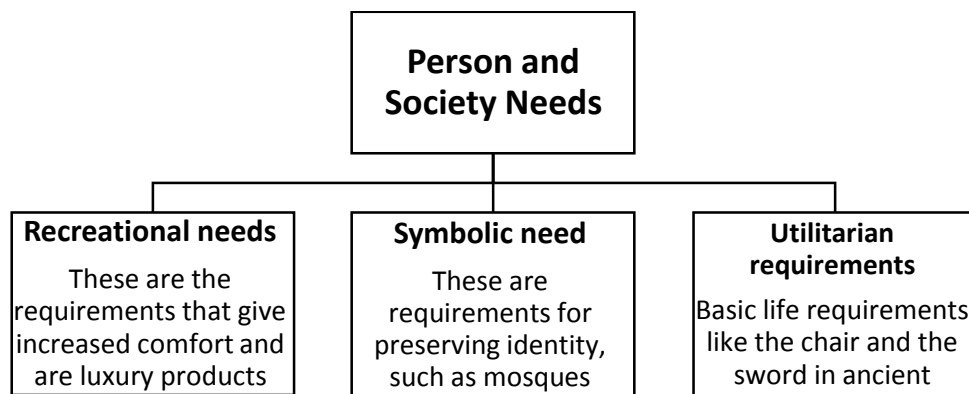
Person and Society Needs

Recreational needs
These are the requirements that give increased comfort and are luxury products

Symbolic need
These are requirements for preserving identity, such as mosques

Utilitarian requirements
Basic life requirements like the chair and the sword in ancient